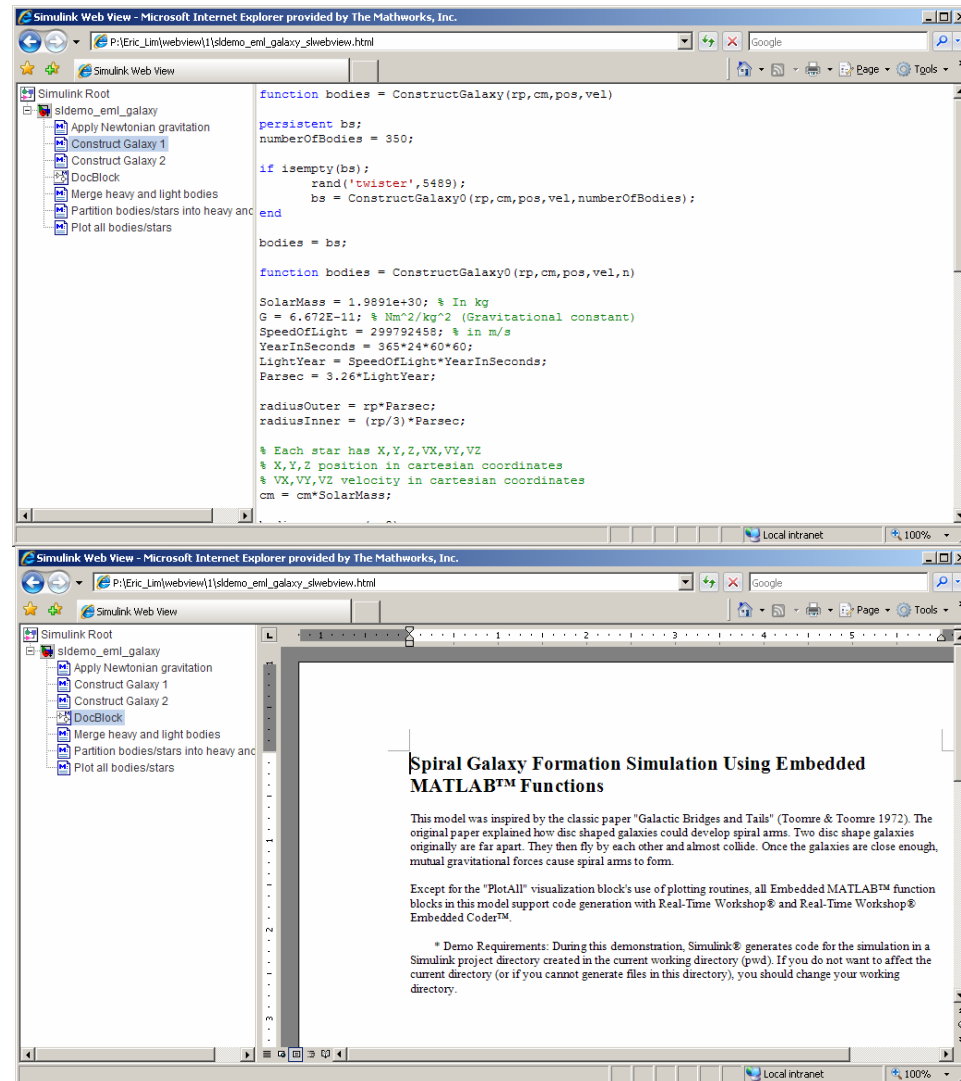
Simulink Web View - Microsoft Internet Explorer provided by The Mathworks, Inc.

P:\Eric_Lim\webview\1\sldemo_eml_galaxy_slwebview.html

Google

Simulink Web View

Page ▾ Tools ▾

Simulink Root
sldemo_eml_galaxy
Apply Newtonian gravitation
Construct Galaxy 1
Construct Galaxy 2
DocBlock
Merge heavy and light bodies
Partition bodies/stars into heavy and
Plot all bodies/stars

function bodies = ConstructGalaxy(rp,cm,pos,vel)

persistent bs;
numberOfBodies = 350;

if isempty(bs);
 rand('twister',5489);
 bs = ConstructGalaxy0(rp,cm,pos,vel,numberOfBodies);
end

bodies = bs;

function bodies = ConstructGalaxy0(rp,cm,pos,vel,n)

SolarMass = 1.9891e+30; % In kg
G = 6.672E-11; % Nm^2/kg^2 (Gravitational constant)
SpeedOfLight = 299792458; % in m/s
YearInSeconds = 365*24*60*60;
LightYear = SpeedOfLight*YearInSeconds;
Parsec = 3.26*LightYear;

radiusOuter = rp*Parsec;
radiusInner = (rp/3)*Parsec;

% Each star has X,Y,Z,VX,VY,VZ
% X,Y,Z position in cartesian coordinates
% VX,VY,VZ velocity in cartesian coordinates
cm = cm*SolarMass;

Local intranet
100%

Simulink Web View - Microsoft Internet Explorer provided by The Mathworks, Inc.

P:\Eric_Lim\webview\1\sldemo_eml_galaxy_slwebview.html

Google

Simulink Web View

Page ▾ Tools ▾

Simulink Root
sldemo_eml_galaxy
Apply Newtonian gravitation
Construct Galaxy 1
Construct Galaxy 2
DocBlock
Merge heavy and light bodies
Partition bodies/stars into heavy and
Plot all bodies/stars

Spiral Galaxy Formation Simulation Using Embedded MATLAB™ Functions

This model was inspired by the classic paper "Galactic Bridges and Tails" (Toomre & Toomre 1972). The original paper explained how disc shaped galaxies could develop spiral arms. Two disc shape galaxies originally are far apart. They then fly by each other and almost collide. Once the galaxies are close enough, mutual gravitational forces cause spiral arms to form.

Except for the "PlotAll" visualization block's use of plotting routines, all Embedded MATLAB™ function blocks in this model support code generation with Real-Time Workshop® and Real-Time Workshop® Embedded Coder™.

* Demo Requirements: During this demonstration, Simulink® generates code for the simulation in a Simulink project directory created in the current working directory (pwd). If you do not want to affect the current directory (or if you cannot generate files in this directory), you should change your working directory.

Local intranet
100%